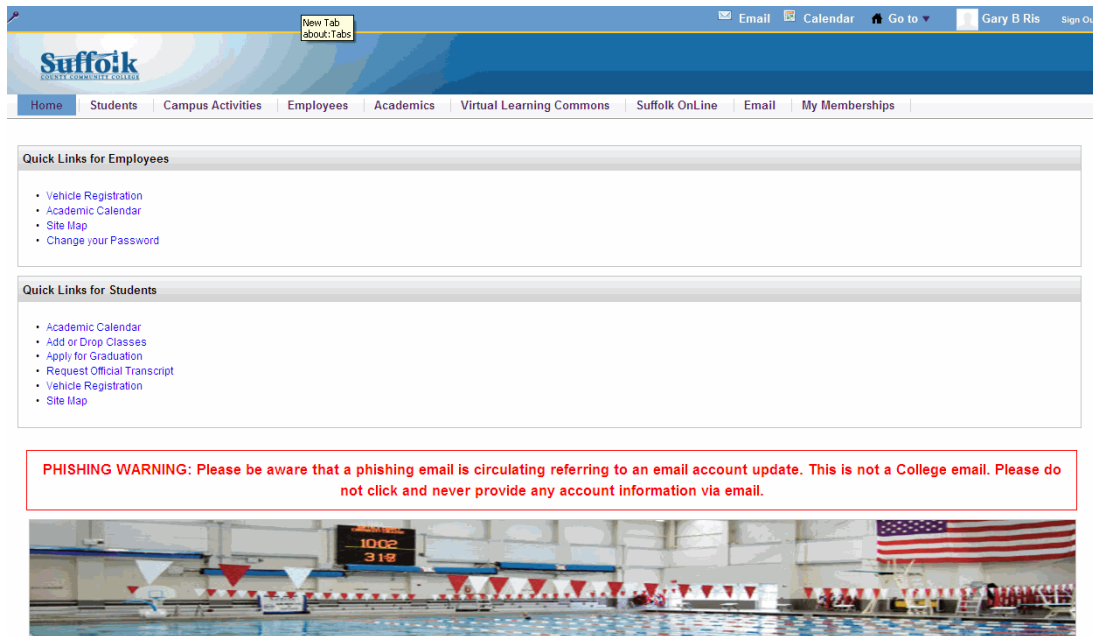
New Tab
about:Tabs

Email Calendar Go to Gary B Ris Sign Ou

Suffolk
COUNTY COMMUNITY COLLEGE

Home | Students | Campus Activities | Employees | Academics | Virtual Learning Commons | Suffolk OnLine | Email | My Memberships

Quick Links for Employees

- Vehicle Registration
- Academic Calendar
- Site Map
- Change your Password

Quick Links for Students

- Academic Calendar
- Add or Drop Classes
- Apply for Graduation
- Request Official Transcript
- Vehicle Registration
- Site Map

PHISHING WARNING: Please be aware that a phishing email is circulating referring to an email account update. This is not a College email. Please do not click and never provide any account information via email.

1002
310